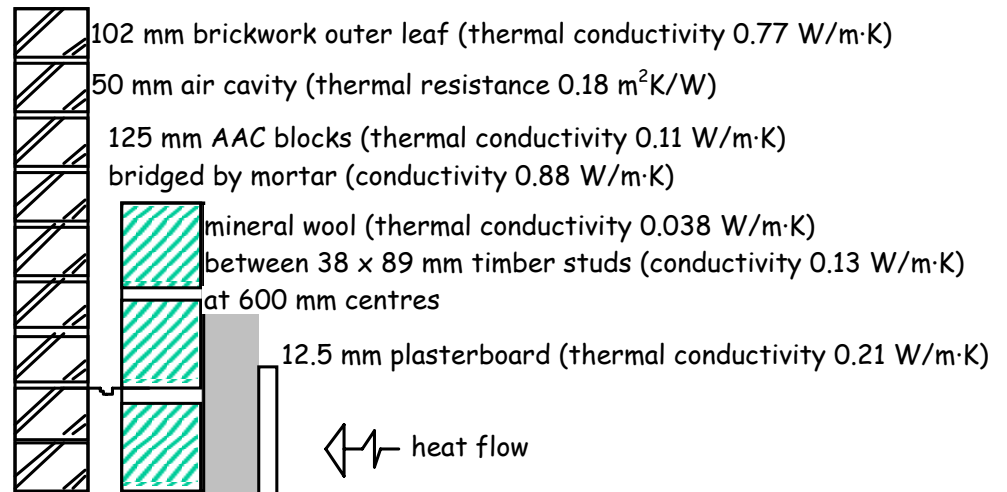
102 mm brickwork outer leaf (thermal conductivity 0.77 W/m·K)

50 mm air cavity (thermal resistance 0.18 $m^2K/W$)

125 mm AAC blocks (thermal conductivity 0.11 W/m·K) bridged by mortar (conductivity 0.88 W/m·K)

mineral wool (thermal conductivity 0.038 W/m·K) between 38 x 89 mm timber studs (conductivity 0.13 W/m·K) at 600 mm centres

12.5 mm plasterboard (thermal conductivity 0.21 W/m·K)

heat flow